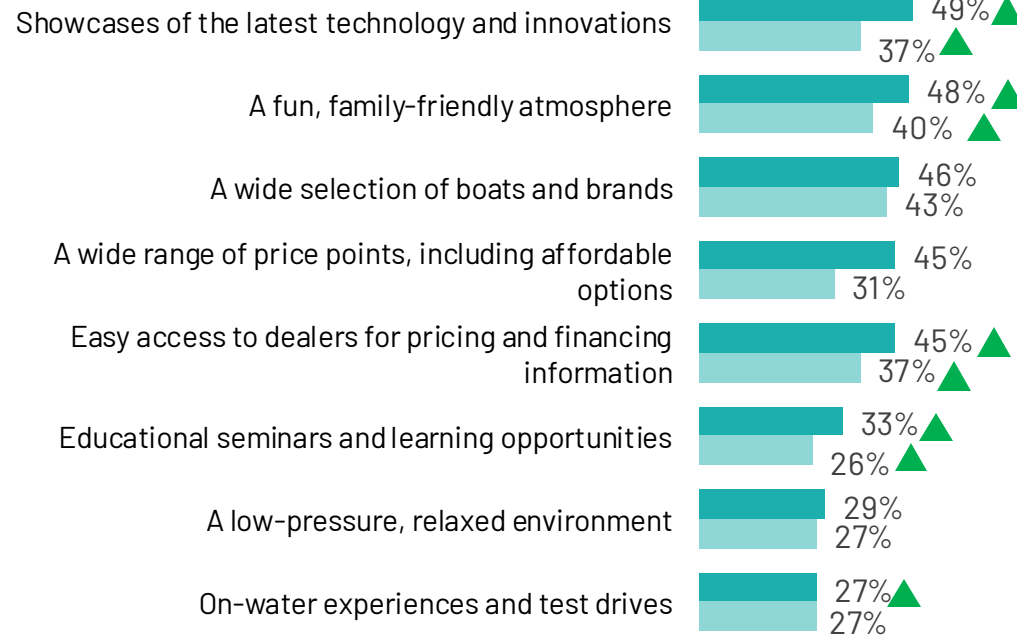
Showcases of the latest technology and innovations
49%
37%
A fun, family-friendly atmosphere
48%
40%
A wide selection of boats and brands
46%
43%
A wide range of price points, including affordable options
45%
31%
Easy access to dealers for pricing and financing information
45%
37%
Educational seminars and learning opportunities
33%
26%
A low-pressure, relaxed environment
29%
27%
On-water experiences and test drives
27%
27%